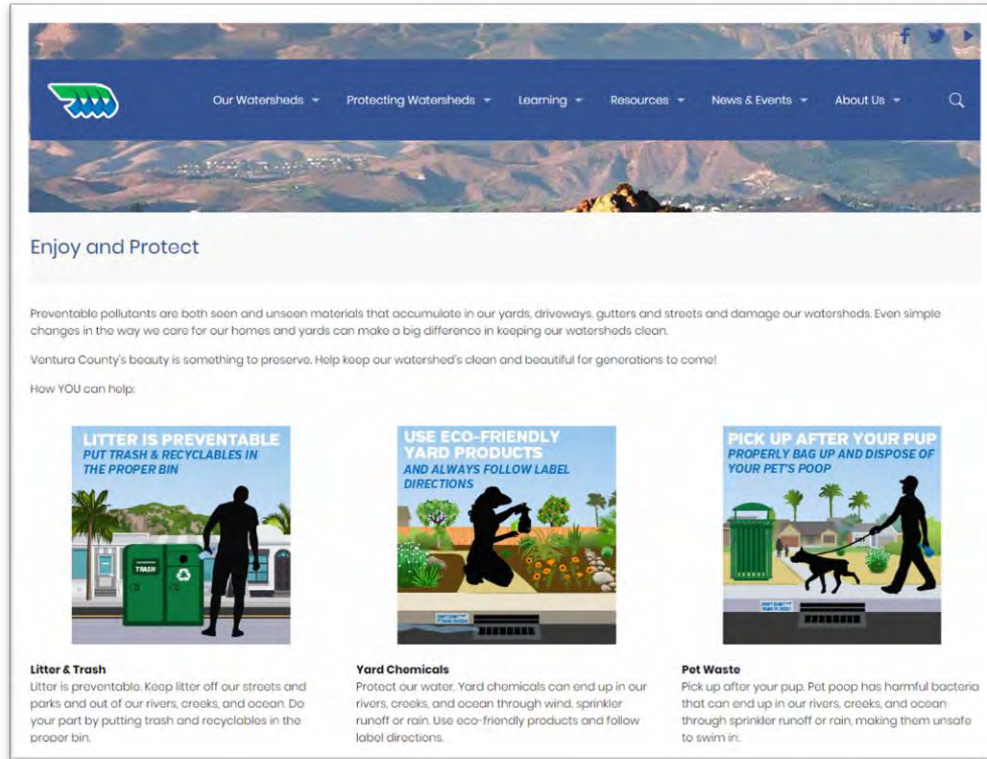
Our Watersheds ▾ Protecting Watersheds ▾ Learning ▾ Resources ▾ News & Events ▾ About Us ▾

Enjoy and Protect

Preventable pollutants are both seen and unseen materials that accumulate in our yards, driveways, gutters and streets and damage our watersheds. Even simple changes in the way we care for our homes and yards can make a big difference in keeping our watersheds clean.

Ventura County's beauty is something to preserve. Help keep our watershed's clean and beautiful for generations to come!

How YOU can help:

LITTER IS PREVENTABLE
PUT TRASH & RECYCLABLES IN THE PROPER BIN

TRASH

USE ECO-FRIENDLY YARD PRODUCTS
AND ALWAYS FOLLOW LABEL DIRECTIONS

PICK UP AFTER YOUR PUP
PROPERLY BAG UP AND DISPOSE OF YOUR PET'S POOP

Litter & Trash
Litter is preventable. Keep litter off our streets and parks and out of our rivers, creeks, and ocean. Do your part by putting trash and recyclables in the proper bin.

Yard Chemicals
Protect our water. Yard chemicals can end up in our rivers, creeks, and ocean through wind, sprinkler runoff or rain. Use eco-friendly products and follow label directions.

Pet Waste
Pick up after your pup. Pet poop has harmful bacteria that can end up in our rivers, creeks, and ocean through sprinkler runoff or rain, making them unsafe to swim in.